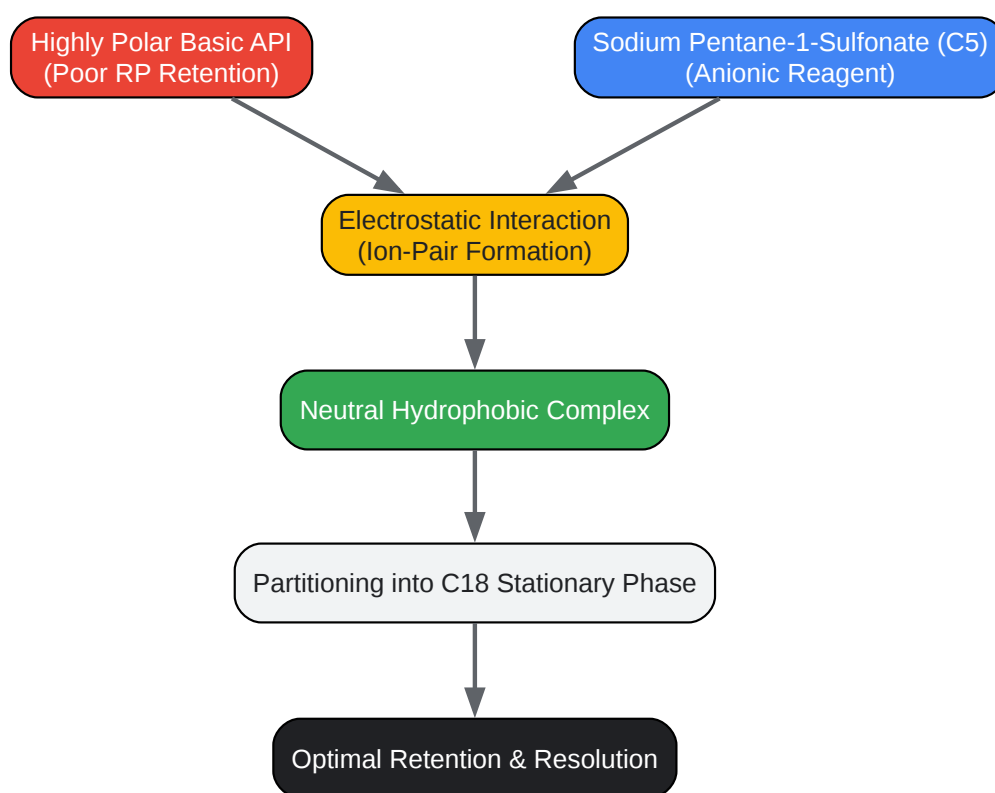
Highly Polar Basic API
(Poor RP Retention)

Sodium Pentane-1-Sulfonate (C5)
(Anionic Reagent)

Electrostatic Interaction
(Ion-Pair Formation)

Neutral Hydrophobic Complex

Partitioning into C18 Stationary Phase

Optimal Retention & Resolution